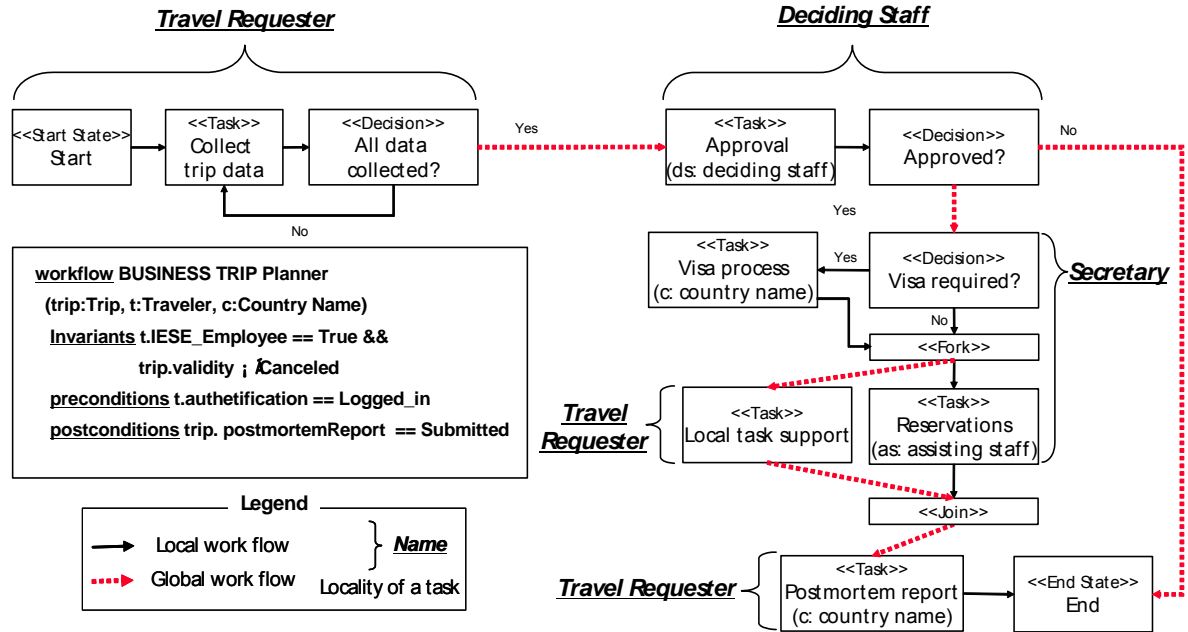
Travel Requester

Deciding Staff

<<Start State>>
Start

<<Task>>
Collect trip data

<<Decision>>
All data collected?

No

Yes

<<Task>>
Approval
(ds: deciding staff)

<<Decision>>
Approved?

No

Yes

workflow BUSINESS TRIP Planner
(trip:Trip, t:Traveler, c:Country Name)
Invariants t.IESE_Employee == True &&
trip.validity ¡ Canceled
preconditions t.authetification == Logged_in
postconditions trip. postmortemReport == Submitted

<<Task>>
Visa process
(c: country name)

Yes

<<Decision>>
Visa required?

Secretary

No

<<Fork>>

Travel Requester

<<Task>>
Local task support

<<Task>>
Reservations
(as: assisting staff)

Legend

Local work flow

Global work flow

Name

Locality of a task

<<Join>>

Travel Requester

<<Task>>
Postmortem report
(c: country name)

<<End State>>
End